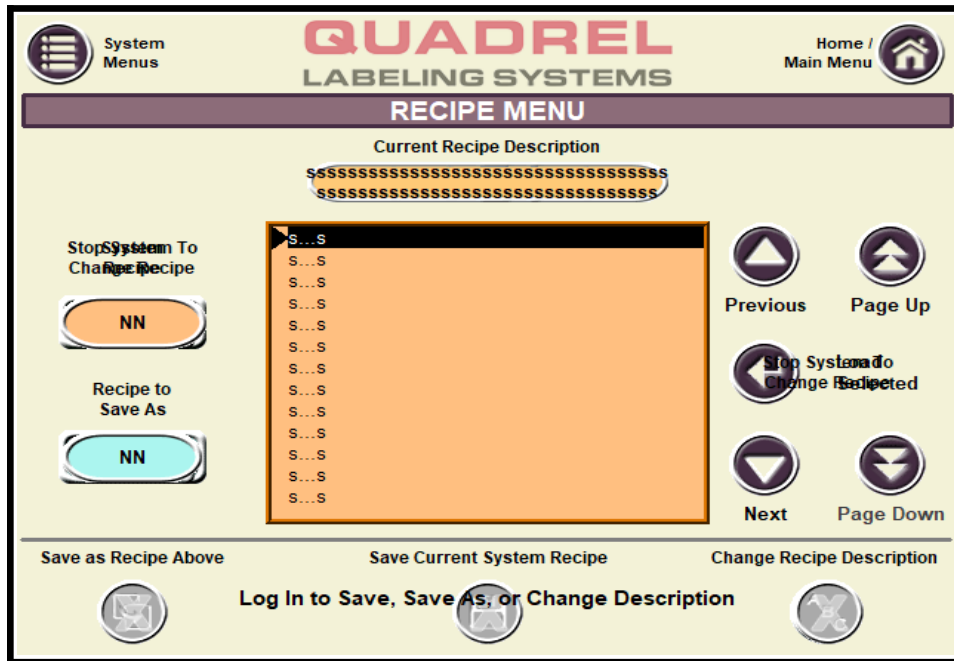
System Menus

QUADREL
LABELING SYSTEMS

Home / Main Menu

RECIPE MENU

Current Recipe Description

ssssssssssssssssssssssssssssssssssssssss
ssssssssssssssssssssssssssssssssssssssss

Stop System To Change Recipe
System Recipe

NN

Recipe to Save As

NN

s...s
s...s
s...s
s...s
s...s
s...s
s...s
s...s
s...s
s...s
s...s
s...s
s...s

Previous

Page Up

Stop System To Change Recipe
Load Selected

Next

Page Down

Save as Recipe Above

Save Current System Recipe

Change Recipe Description

Log In to Save, Save As, or Change Description